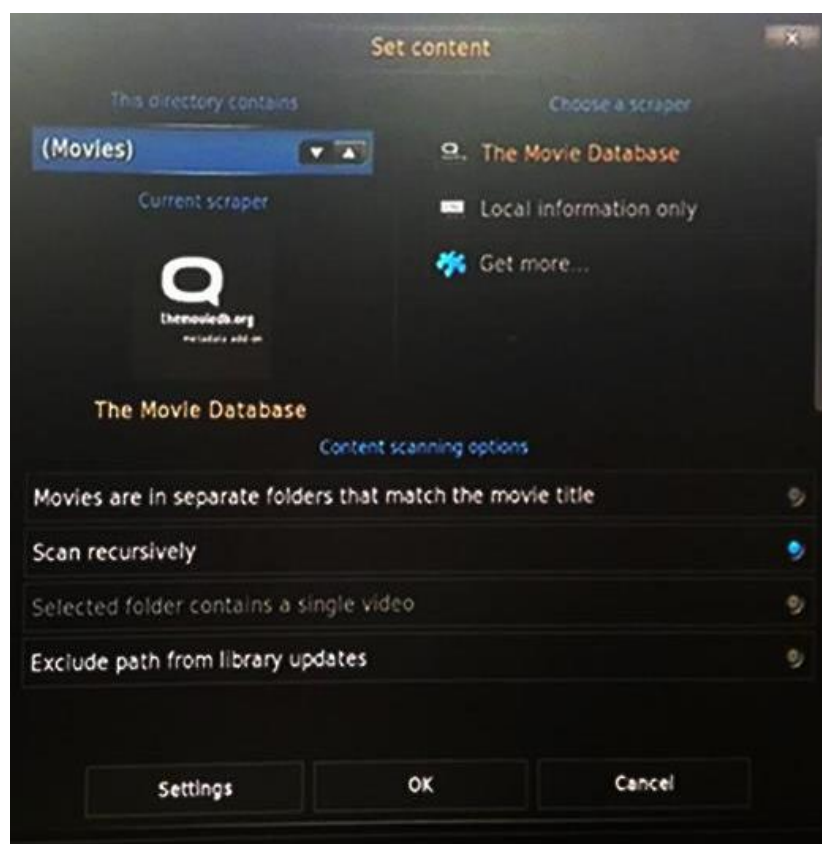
Set content

This directory contains

(Movies)

Current scraper

themoviedb.org
metadata add-on

The Movie Database

Choose a scraper

The Movie Database

Local information only

Get more...

Content scanning options

Movies are in separate folders that match the movie title

Scan recursively

Selected folder contains a single video

Exclude path from library updates

Settings

OK

Cancel